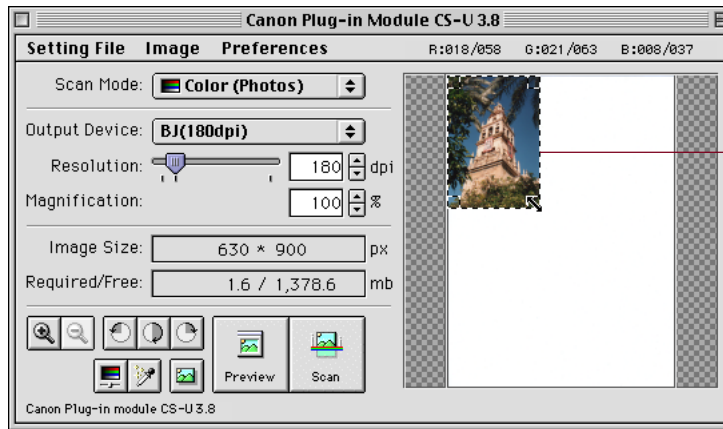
Canon Plug-in Module CS-U 3.8

Setting File Image Preferences R:018/058 G:021/063 B:008/037

Scan Mode: Color (Photos)

Output Device: BJ(180dpi)

Resolution: 180 dpi

Magnification: 100 %

Image Size: 630 * 900 px

Required/Free: 1.6 / 1,378.6 mb

Preview Scan

Canon Plug-in module CS-U 3.8